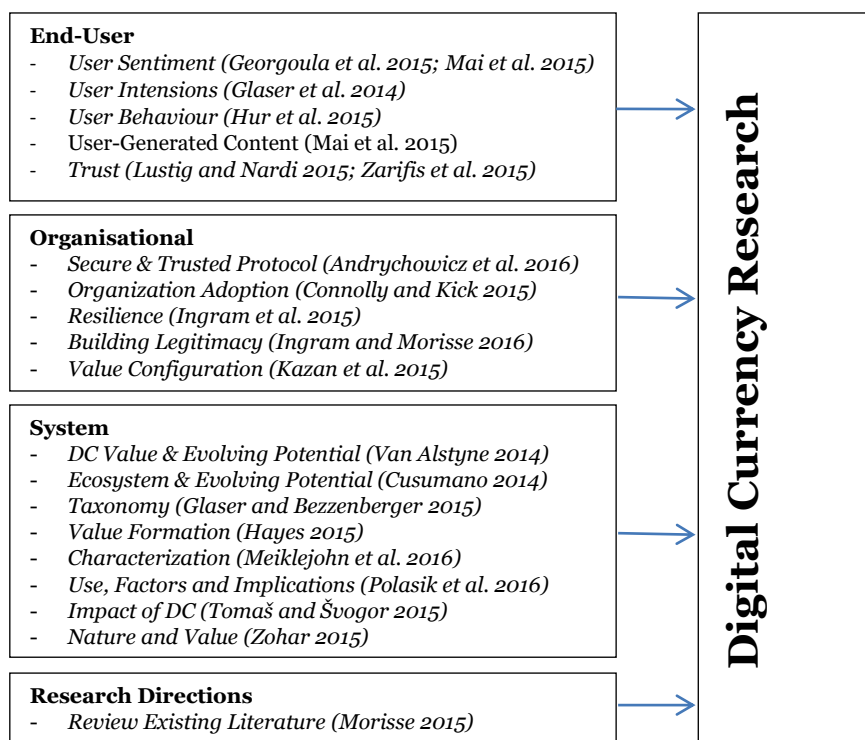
**End-User**
- *User Sentiment (Georgoula et al. 2015; Mai et al. 2015)*
- *User Intensions (Glaser et al. 2014)*
- *User Behaviour (Hur et al. 2015)*
- User-Generated Content (Mai et al. 2015)
- *Trust (Lustig and Nardi 2015; Zarifis et al. 2015)*

**Organisational**
- *Secure & Trusted Protocol (Andrychowicz et al. 2016)*
- *Organization Adoption (Connolly and Kick 2015)*
- *Resilience (Ingram et al. 2015)*
- *Building Legitimacy (Ingram and Morisse 2016)*
- *Value Configuration (Kazan et al. 2015)*

**System**
- *DC Value & Evolving Potential (Van Alstyne 2014)*
- *Ecosystem & Evolving Potential (Cusumano 2014)*
- *Taxonomy (Glaser and Bezzenberger 2015)*
- *Value Formation (Hayes 2015)*
- *Characterization (Meiklejohn et al. 2016)*
- *Use, Factors and Implications (Polasik et al. 2016)*
- *Impact of DC (Tomaš and Švogor 2015)*
- *Nature and Value (Zohar 2015)*

**Research Directions**
- *Review Existing Literature (Morisse 2015)*

**Digital Currency Research**